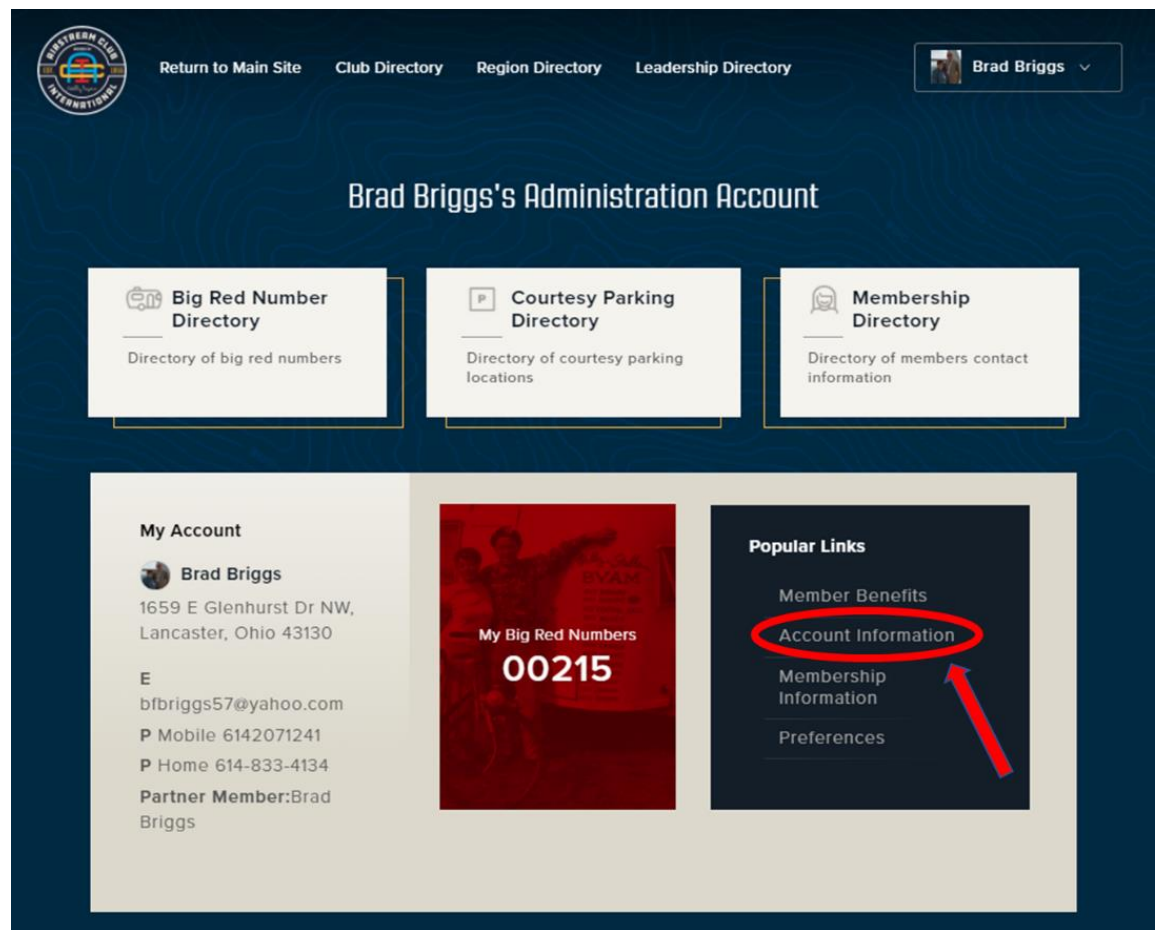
AIRSTREAM CLUB INTERNATIONAL

Return to Main Site
Club Directory
Region Directory
Leadership Directory

Brad Briggs

Brad Briggs's Administration Account

Big Red Number Directory
Directory of big red numbers

Courtesy Parking Directory
Directory of courtesy parking locations

Membership Directory
Directory of members contact information

My Account

Brad Briggs
1659 E Glenhurst Dr NW, Lancaster, Ohio 43130

E
bfbriggs57@yahoo.com
P Mobile 6142071241
P Home 614-833-4134
Partner Member:Brad Briggs

My Big Red Numbers
00215

Popular Links
Member Benefits
Account Information
Membership Information
Preferences